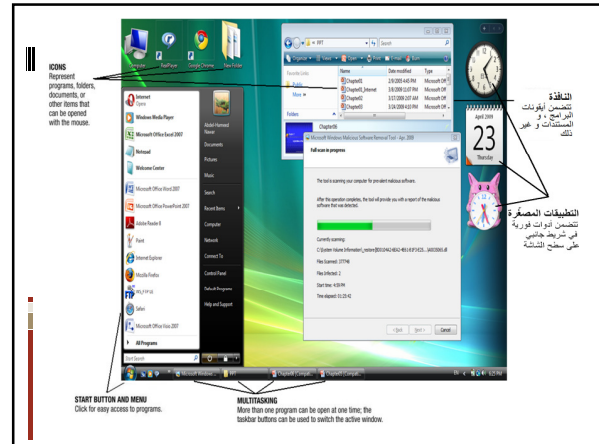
ICONS
Represent programs, folders, documents, or other items that can be opened with the mouse.

Computer
RealPlayer
Google Chrome
New Folder

Internet
Opera
Windows Media Player
Microsoft Office Excel 2007
Notepad
Welcome Center
Microsoft Office Word 2007
Microsoft Office PowerPoint 2007
Adobe Reader 8
Paint
Internet Explorer
Mozilla Firefox
FTP
Safari
Microsoft Office Visio 2007
All Programs
Start Search

Abdul Hameed Naser
Documents
Pictures
Music
Search
Recent Items
Computer
Network
Connect To
Control Panel
Default Programs
Help and Support

Name
Date modified
Type
Chapter01
Chapter05_Internet
Chapter02
Chapter03
Favorite Links
Public
More
Folders
Chapter06

Microsoft Windows Malicious Software Removal Tool - Apr. 2008
Full scan in progress
The tool is scanning your computer for prevalent malicious software.
After the operation completes, the tool will provide you with a report of the malicious software that was detected.
Currently scanning:
Files Scanned: 377748
Files Infected: 2
Start time: 4:38 PM
Time elapsed: 01:23:42
< Back
Next >
Cancel

April 2009
23
Thursday

النافذة
تتضمن أيقونات البرامج ، و المستندات و غير ذلك

التطبيقات المصغرة
تتضمن أدوات فورية في شريط جانبي على سطح الشاشة

START BUTTON AND MENU
Click for easy access to programs.

MULTITASKING
More than one program can be open at one time; the taskbar buttons can be used to switch the active window.

Microsoft Windows...
Chapter06 (Compat...
Chapter05 (Compat...
EN
6:25 PM